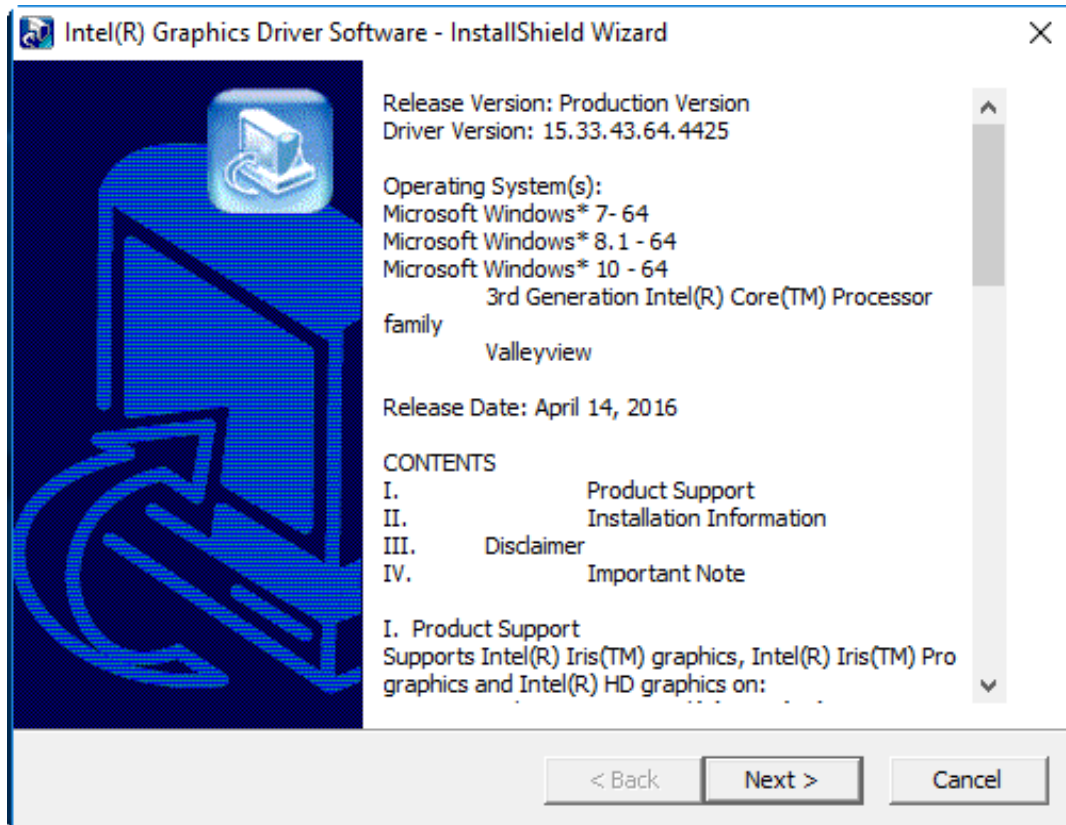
Intel(R) Graphics Driver Software - InstallShield Wizard

Release Version: Production Version
Driver Version: 15.33.43.64.4425

Operating System(s):
Microsoft Windows* 7- 64
Microsoft Windows* 8.1 - 64
Microsoft Windows* 10 - 64
3rd Generation Intel(R) Core(TM) Processor family
Valleyview

Release Date: April 14, 2016

CONTENTS
I. Product Support
II. Installation Information
III. Disclaimer
IV. Important Note

I. Product Support
Supports Intel(R) Iris(TM) graphics, Intel(R) Iris(TM) Pro graphics and Intel(R) HD graphics on:
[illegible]

< Back
Next >
Cancel